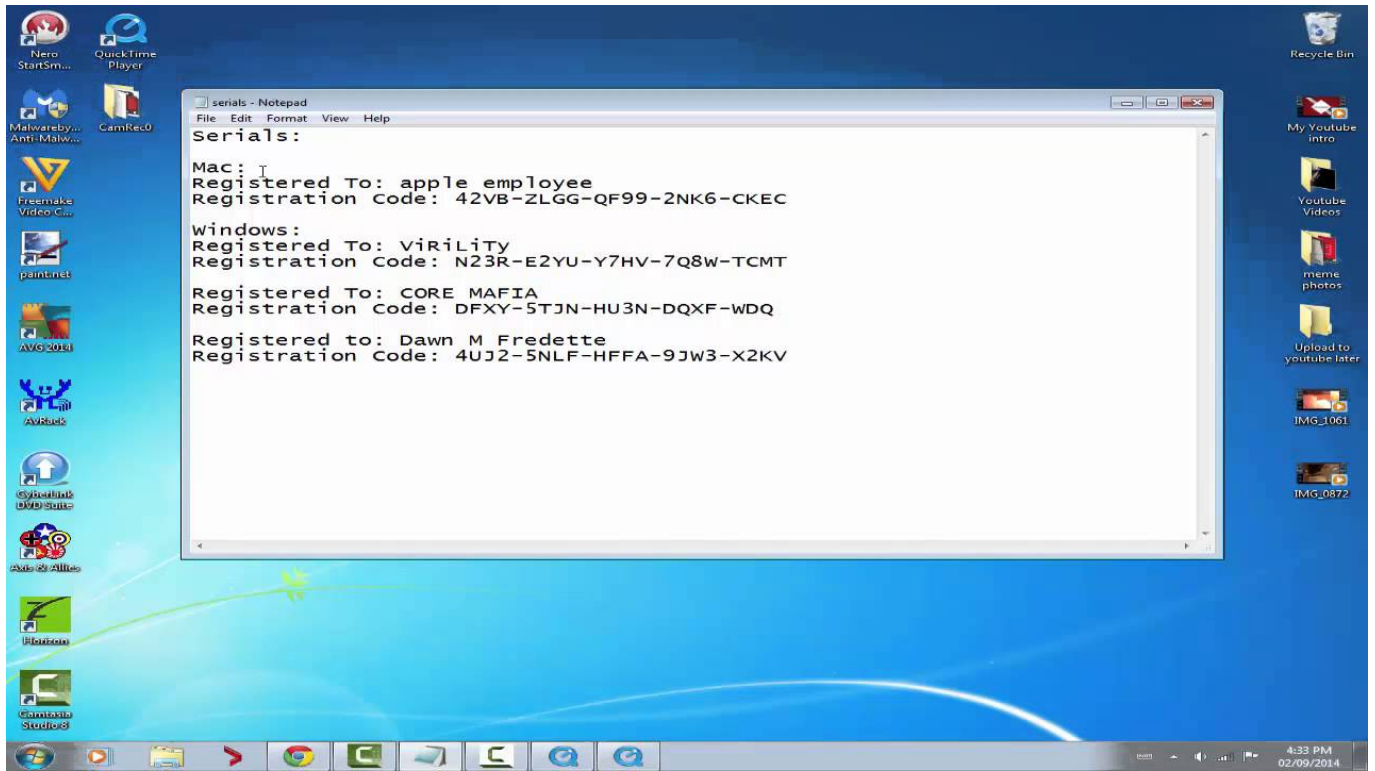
Nero StartSm...

QuickTime Player

Malwareby... Anti-Malw...

CamRec0

Freemake Video C...

paint.net

AVG 2014

AvRack

CyberLink DVD Suite

Axis & Allies

Horizon

Camtasia Studio 8

serials - Notepad

File Edit Format View Help

Serials:

Mac:
Registered To: apple employee
Registration Code: 42VB-ZLGG-QF99-2NK6-CKEC

Windows:
Registered To: ViRiLiTy
Registration Code: N23R-E2YU-Y7HV-7Q8W-TCMT

Registered To: CORE MAFIA
Registration Code: DFXY-5TJN-HU3N-DQXF-WDQ

Registered to: Dawn M Fredette
Registration Code: 4UJ2-5NLF-HFFA-9JW3-X2KV

Recycle Bin

My Youtube intro

Youtube Videos

meme photos

Upload to youtube later

IMG_1061

IMG_0872

4:33 PM
02/09/2014